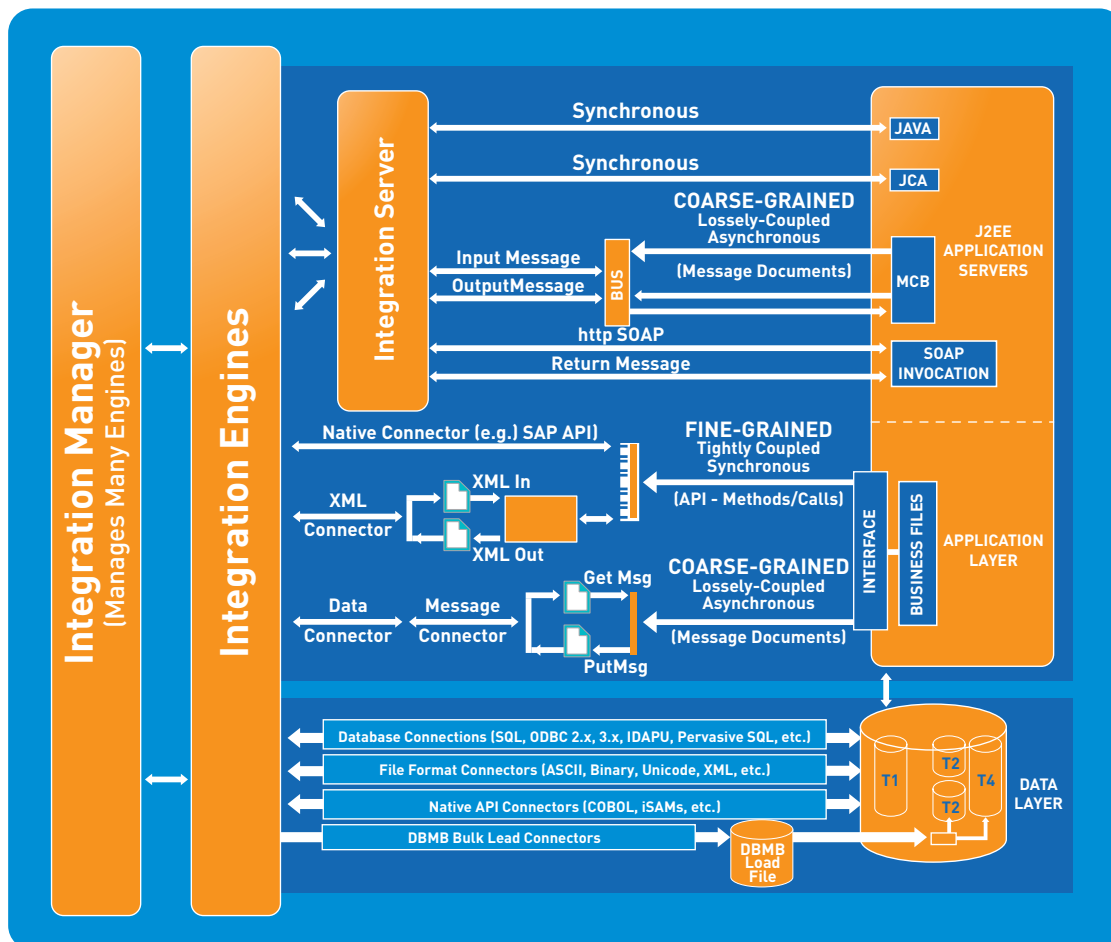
Integration Manager
(Manages Many Engines)

Integration Engines

Integration Server

Synchronous

JAVA

Synchronous

JCA

COARSE-GRAINED
Lossely-Coupled
Asynchronous

J2EE APPLICATION SERVERS

Input Message

OutputMessage

BUS

(Message Documents)

MCB

http SOAP

Return Message

SOAP INVOCATION

Native Connector (e.g.) SAP API)

FINE-GRAINED
Tightly Coupled
Synchronous

(API - Methods/Calls)

XML Connector

XML In

XML Out

INTERFACE

BUSINESS FILES

APPLICATION LAYER

COARSE-GRAINED
Lossely-Coupled
Asynchronous

Data Connector

Message Connector

Get Msg

PutMsg

(Message Documents)

Database Connections (SQL, ODBC 2.x, 3.x, IDAPU, Pervasive SQL, etc.)

File Format Connectors (ASCII, Binary, Unicode, XML, etc.)

Native API Connectors (COBOL, iSAMs, etc.)

DBMB Bulk Lead Connectors

DBMB Load File

T1

T2

T4

T2

DATA LAYER